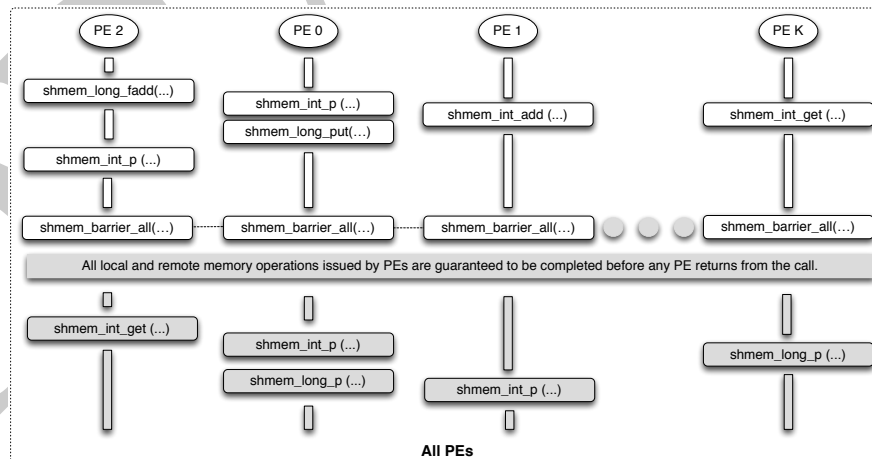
PE 2

PE 0

PE 1

PE K

shmem_long_fadd(...)

shmem_int_p (...)

shmem_long_put(...)

shmem_int_add (...)

shmem_int_get (...)

shmem_int_p (...)

shmem_barrier_all(...)

shmem_barrier_all(...)

shmem_barrier_all(...)

shmem_barrier_all(...)

All local and remote memory operations issued by PEs are guaranteed to be completed before any PE returns from the call.

shmem_int_get (...)

shmem_int_p (...)

shmem_long_p (...)

shmem_long_p (...)

shmem_int_p (...)

All PEs